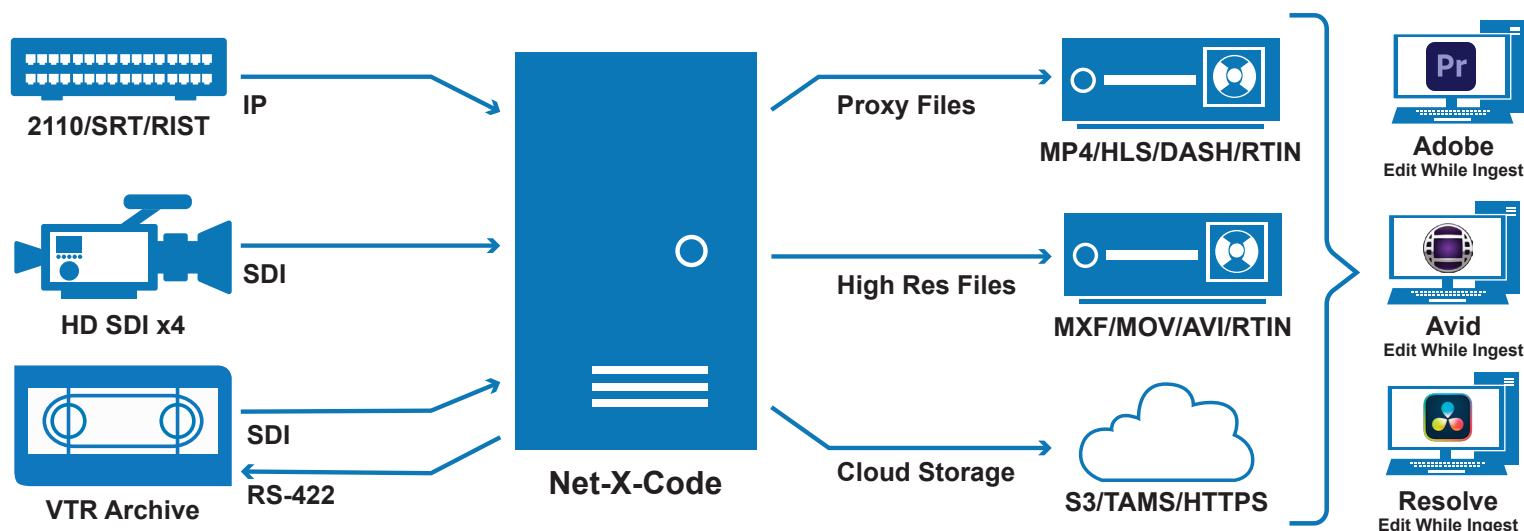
2110/SRT/RIST

IP

HD SDI x4

SDI

VTR Archive

SDI

RS-422

Net-X-Code

Proxy Files

High Res Files

Cloud Storage

MP4/HLS/DASH/RTIN

MXF/MOV/AVI/RTIN

S3/TAMS/HTTPS

Pr

Adobe
Edit While Ingest

Avid
Edit While Ingest

Resolve
Edit While Ingest